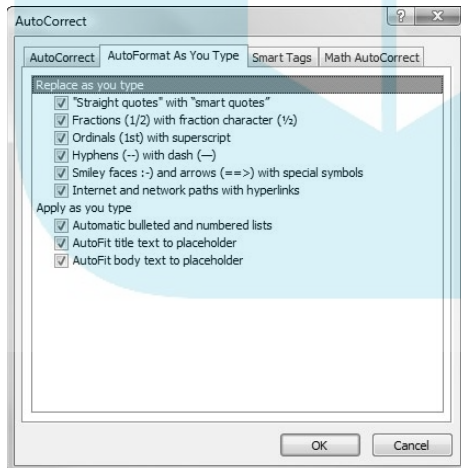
AutoCorrect

? X

AutoCorrect | AutoFormat As You Type | Smart Tags | Math AutoCorrect

Replace as you type
"Straight quotes" with “smart quotes”
Fractions (1/2) with fraction character (½)
Ordinals (1st) with superscript
Hyphens (--) with dash (—)
Smiley faces :-) and arrows (==>) with special symbols
Internet and network paths with hyperlinks
Apply as you type
Automatic bulleted and numbered lists
AutoFit title text to placeholder
AutoFit body text to placeholder

OK Cancel